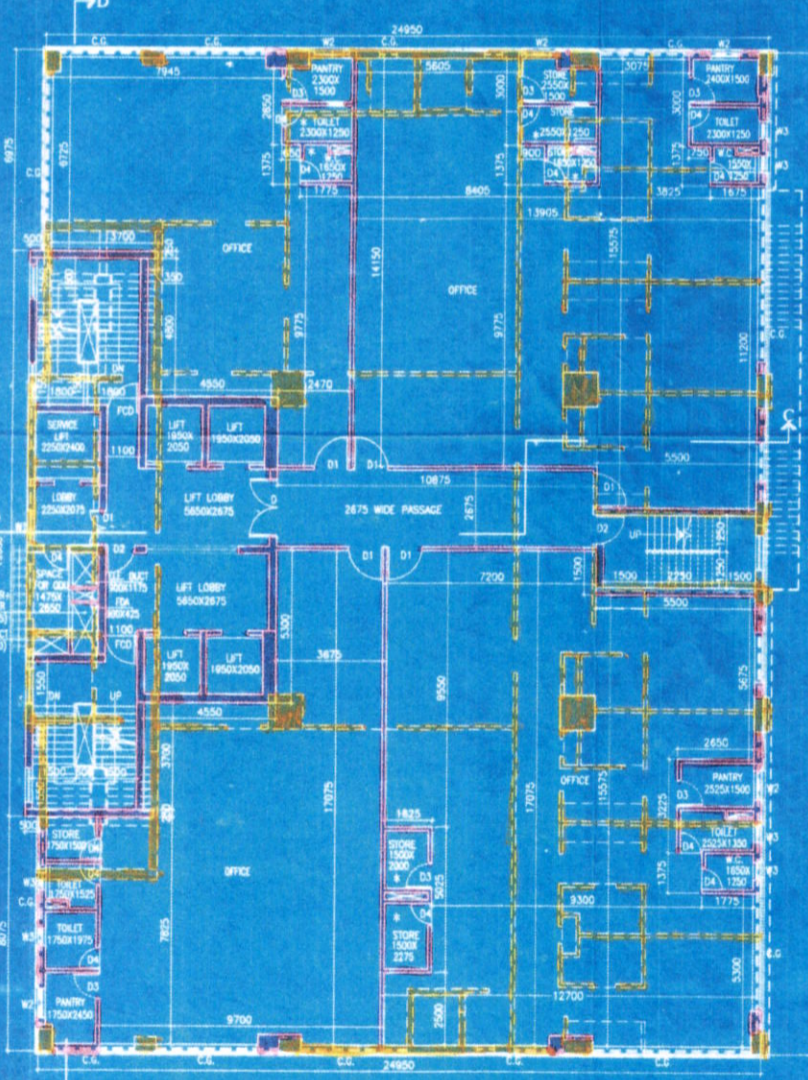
24950
C.G. C.G. W2 C.G. W2 C.G. W2
7945
PANTRY 2300X1500
D3
TOILET 2300X1250
D4 1650X1250
1775
5605
3000
STORE 2550X1500
D3
D4
2550X1250
1650X1250
3075
PANTRY 2400X1500
TOILET 2300X1250
1550X1250
D4
1675
3825
8405
13905
6725
6975
C.G.
13700
OFFICE
14150
9775
OFFICE
9775
15575
11200
4800
1800
4950
2470
FCD
SERVICE LIFT 2250X2400
1100
LIFT 1950X2050
LIFT 1950X2050
D1 D14
10875
5500
LOBBY 2250X2075
D1
LIFT LOBBY 5650X2675
D
2675 WIDE PASSAGE
2675
D1
D2
UP
D2
D1 D1
7200
1500
1500 2250 1500
5500
SPACE FOR GDG 1475X2650
DUCT
FDA
LIFT LOBBY 5650X2675
1100
FCD
LIFT 1950X2050
LIFT 1950X2050
5300
3675
4550
DN UP
1550
3700
9550
17075
17075
15575
5675
2650
OFFICE
PANTRY 2525X1500
D3
TOILET 2525X1350
W.C. 1650X1350
D4
1775
1375
3225
STORE 1750X1500
TOILET 1250X1525
TOILET 1750X1975
D4
D3
PANTRY 1750X2450
OFFICE
7825
1825
STORE 1500X2000
D3
5625
STORE 1500X2275
D4
9300
12700
5300
2500
9700
C.G. C.G. 24950 C.G. C.G.
W2 W3 W2